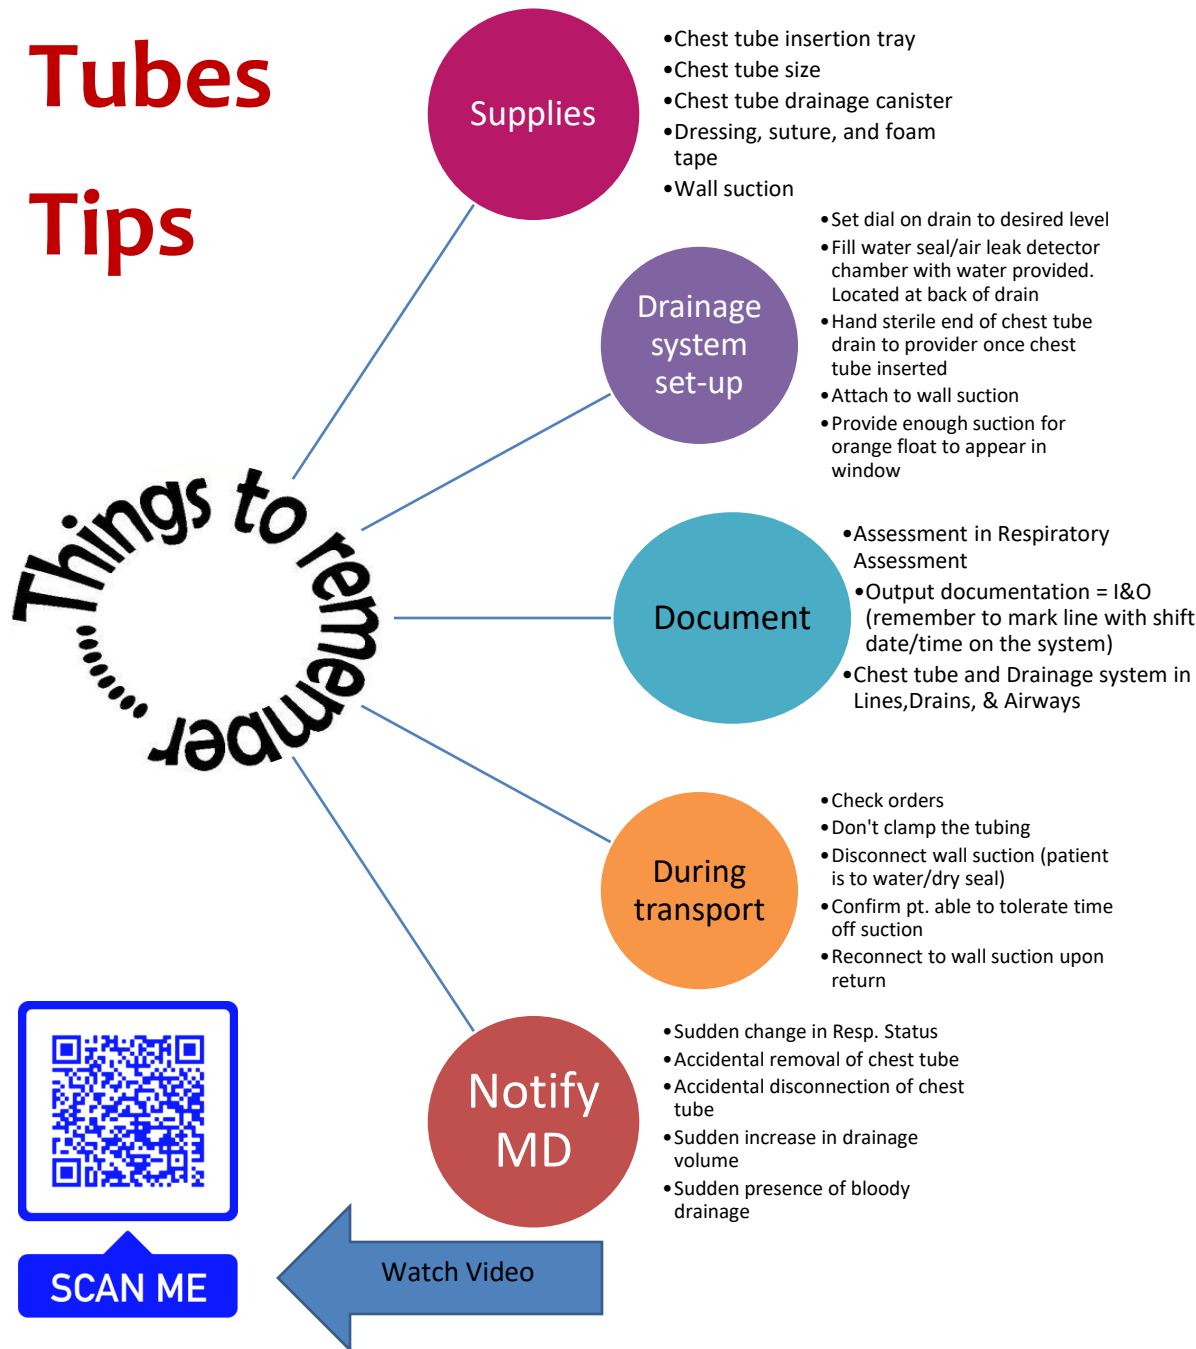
Tubes

Tips

Things to remember.....

Supplies

•Chest tube insertion tray
•Chest tube size
•Chest tube drainage canister
•Dressing, suture, and foam tape
•Wall suction

Drainage system set-up

•Set dial on drain to desired level
•Fill water seal/air leak detector chamber with water provided. Located at back of drain
•Hand sterile end of chest tube drain to provider once chest tube inserted
•Attach to wall suction
•Provide enough suction for orange float to appear in window

Document

•Assessment in Respiratory Assessment
•Output documentation = I&O (remember to mark line with shift date/time on the system)
•Chest tube and Drainage system in Lines,Drains, & Airways

During transport

•Check orders
•Don't clamp the tubing
•Disconnect wall suction (patient is to water/dry seal)
•Confirm pt. able to tolerate time off suction
•Reconnect to wall suction upon return

Notify MD

•Sudden change in Resp. Status
•Accidental removal of chest tube
•Accidental disconnection of chest tube
•Sudden increase in drainage volume
•Sudden presence of bloody drainage

SCAN ME

Watch Video